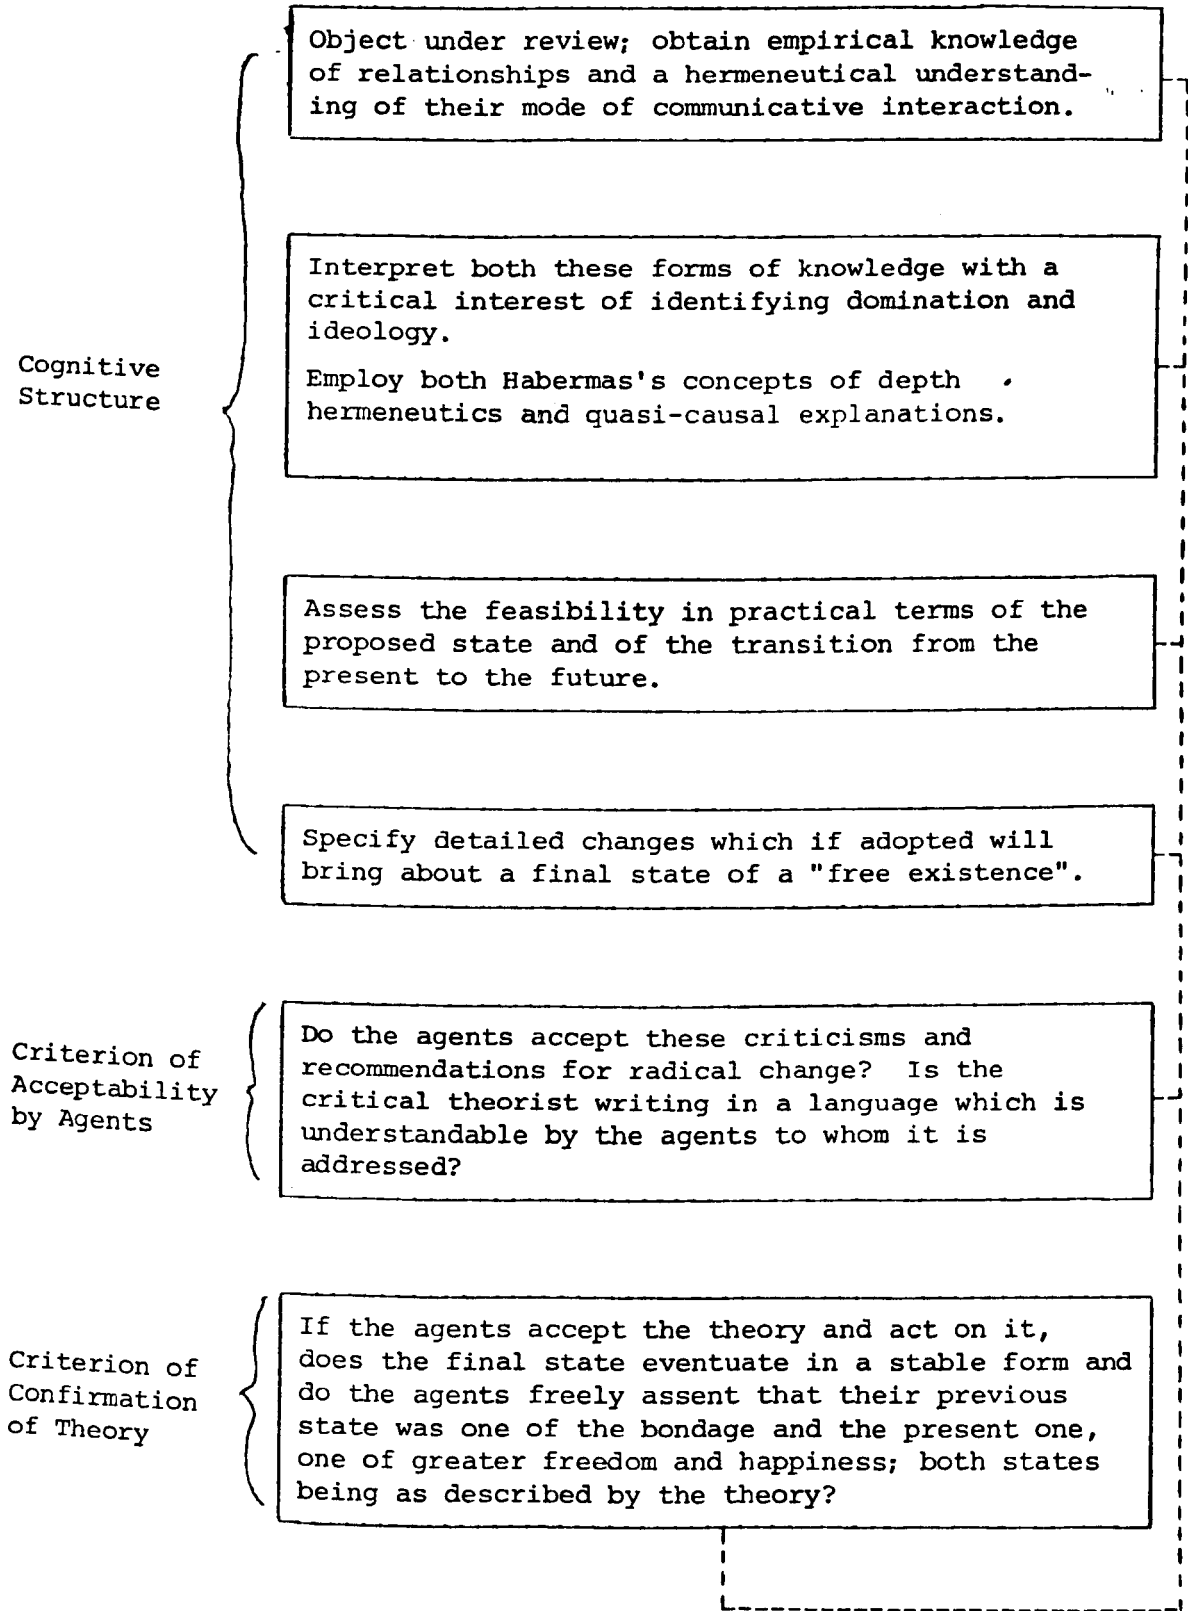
Cognitive Structure

Object under review; obtain empirical knowledge of relationships and a hermeneutical understanding of their mode of communicative interaction.

Interpret both these forms of knowledge with a critical interest of identifying domination and ideology.

Employ both Habermas's concepts of depth hermeneutics and quasi-causal explanations.

Assess the feasibility in practical terms of the proposed state and of the transition from the present to the future.

Specify detailed changes which if adopted will bring about a final state of a "free existence".

Criterion of Acceptability by Agents

Do the agents accept these criticisms and recommendations for radical change? Is the critical theorist writing in a language which is understandable by the agents to whom it is addressed?

Criterion of Confirmation of Theory

If the agents accept the theory and act on it, does the final state eventuate in a stable form and do the agents freely assent that their previous state was one of the bondage and the present one, one of greater freedom and happiness; both states being as described by the theory?